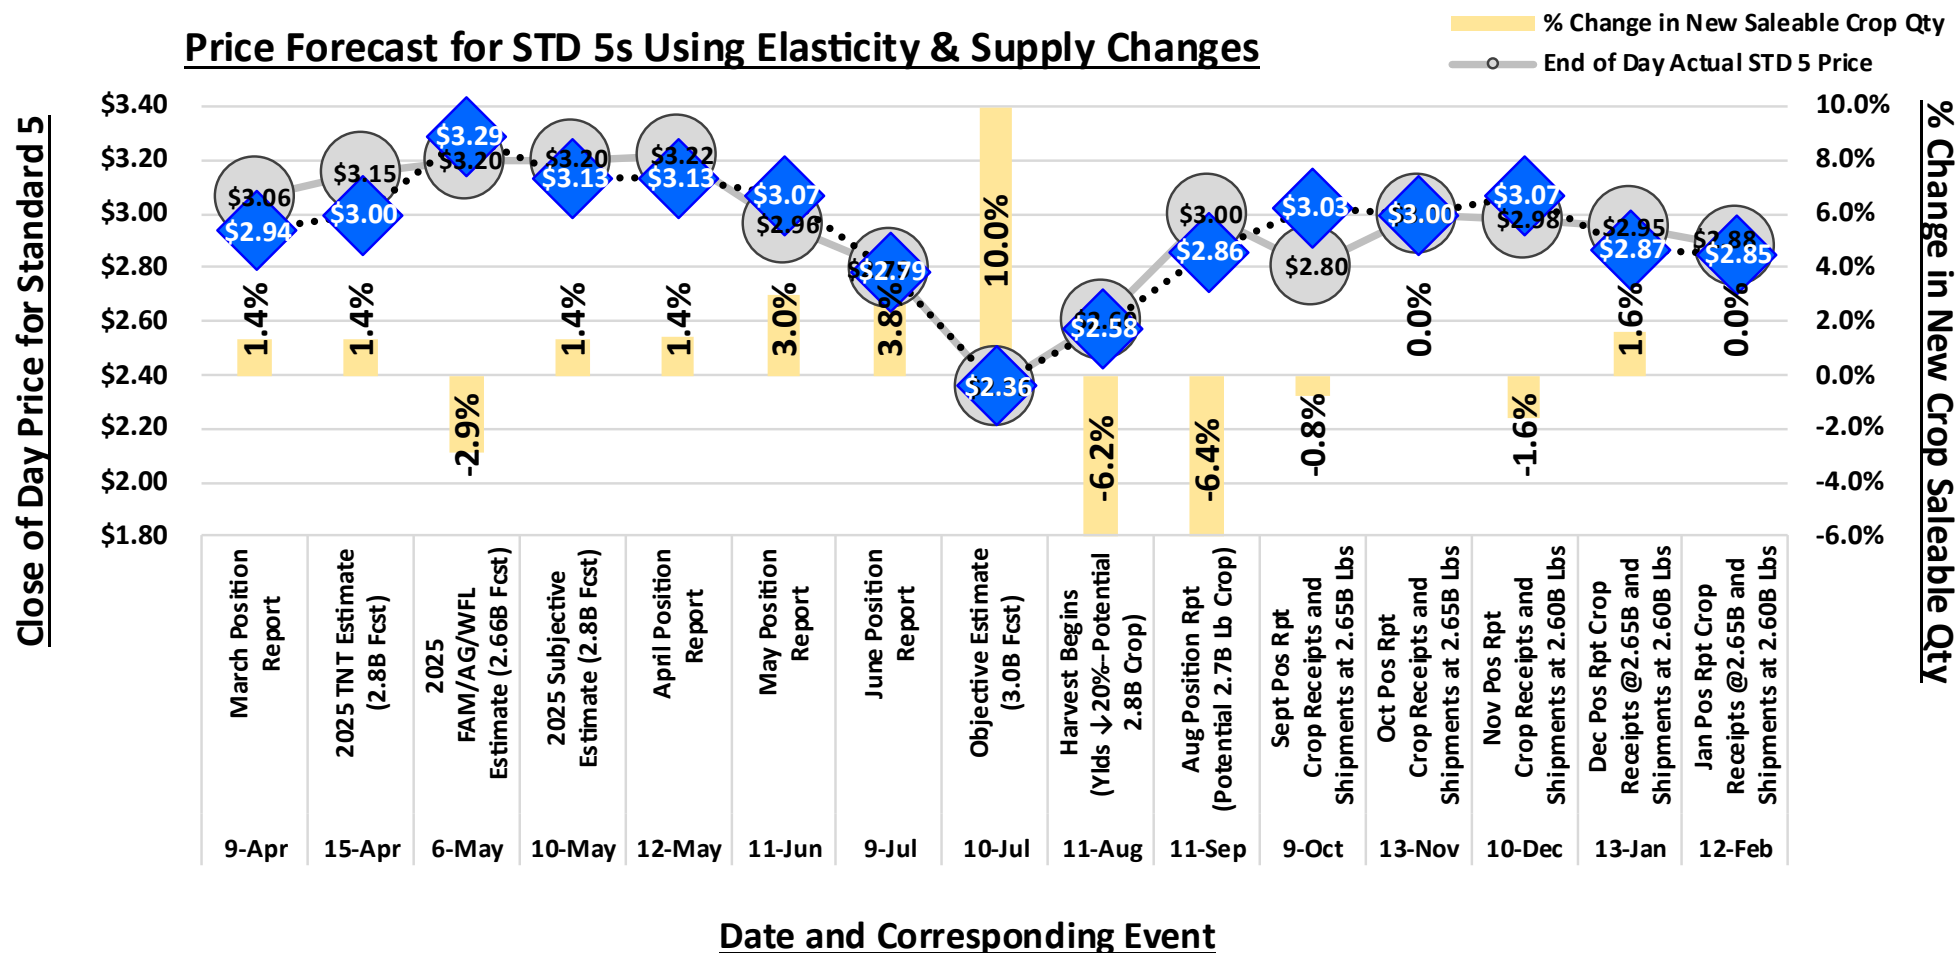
Price Forecast for STD 5s Using Elasticity & Supply Changes

% Change in New Saleable Crop Qty
End of Day Actual STD 5 Price

Close of Day Price for Standard 5

% Change in New Crop Saleable Qty

$3.40
$3.20
$3.00
$2.80
$2.60
$2.40
$2.20
$2.00
$1.80

10.0%
8.0%
6.0%
4.0%
2.0%
0.0%
-2.0%
-4.0%
-6.0%

$3.06 $2.94 1.4%
$3.15 $3.00 1.4%
$3.29 $3.20 -2.9%
$3.20 $3.13 1.4%
$3.22 $3.13 1.4%
$3.07 $2.96 3.0%
$2.79 3.8%
10.0% $2.36
$2.58 -6.2%
$3.00 $2.86 -6.4%
$3.03 $2.80 -0.8%
$3.00 0.0%
$3.07 $2.98 -1.6%
$2.95 $2.87 1.6%
$2.88 $2.85 0.0%

| March Position Report | 2025 TNT Estimate (2.8B Fcst) | 2025 FAM/AG/WFL Estimate (2.66B Fcst) | 2025 Subjective Estimate (2.8B Fcst) | April Position Report | May Position Report | June Position Report | Objective Estimate (3.0B Fcst) | Harvest Begins (Ylds ↓20%-Potential 2.8B Crop) | Aug Position Rpt (Potential 2.7B Lb Crop) | Sept Pos Rpt Crop Receipts and Shipments at 2.65B Lbs | Oct Pos Rpt Crop Receipts and Shipments at 2.65B Lbs | Nov Pos Rpt Crop Receipts and Shipments at 2.60B Lbs | Dec Pos Rpt Crop Receipts @2.65B and Shipments at 2.60B Lbs | Jan Pos Rpt Crop Receipts @2.65B and Shipments at 2.60B Lbs |
|---|---|---|---|---|---|---|---|---|---|---|---|---|---|---|
| 9-Apr | 15-Apr | 6-May | 10-May | 12-May | 11-Jun | 9-Jul | 10-Jul | 11-Aug | 11-Sep | 9-Oct | 13-Nov | 10-Dec | 13-Jan | 12-Feb |

Date and Corresponding Event